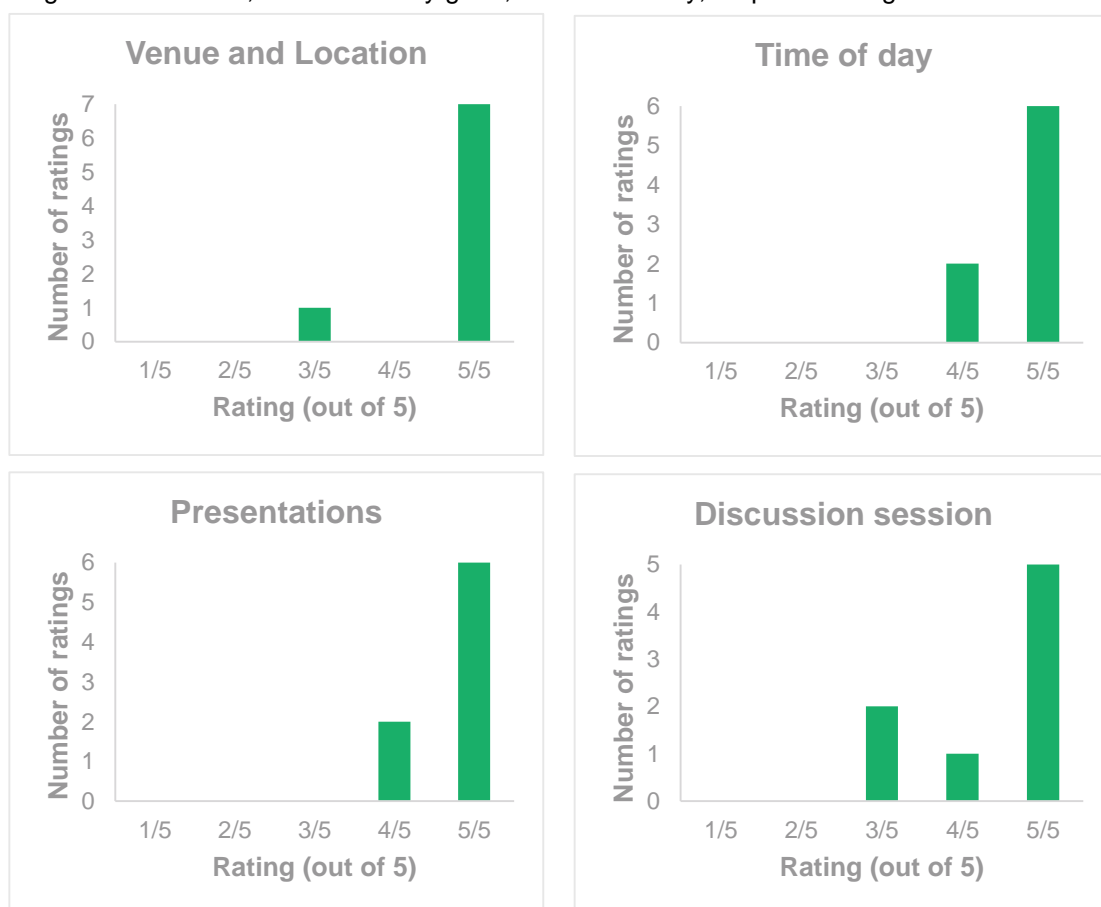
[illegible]

Venue and Location

Number of ratings

7
6
5
4
3
2
1
0

1/5 2/5 3/5 4/5 5/5

Rating (out of 5)

Time of day

Number of ratings

6
5
4
3
2
1
0

1/5 2/5 3/5 4/5 5/5

Rating (out of 5)

Presentations

Number of ratings

6
5
4
3
2
1
0

1/5 2/5 3/5 4/5 5/5

Rating (out of 5)

Discussion session

Number of ratings

5
4
3
2
1
0

1/5 2/5 3/5 4/5 5/5

Rating (out of 5)